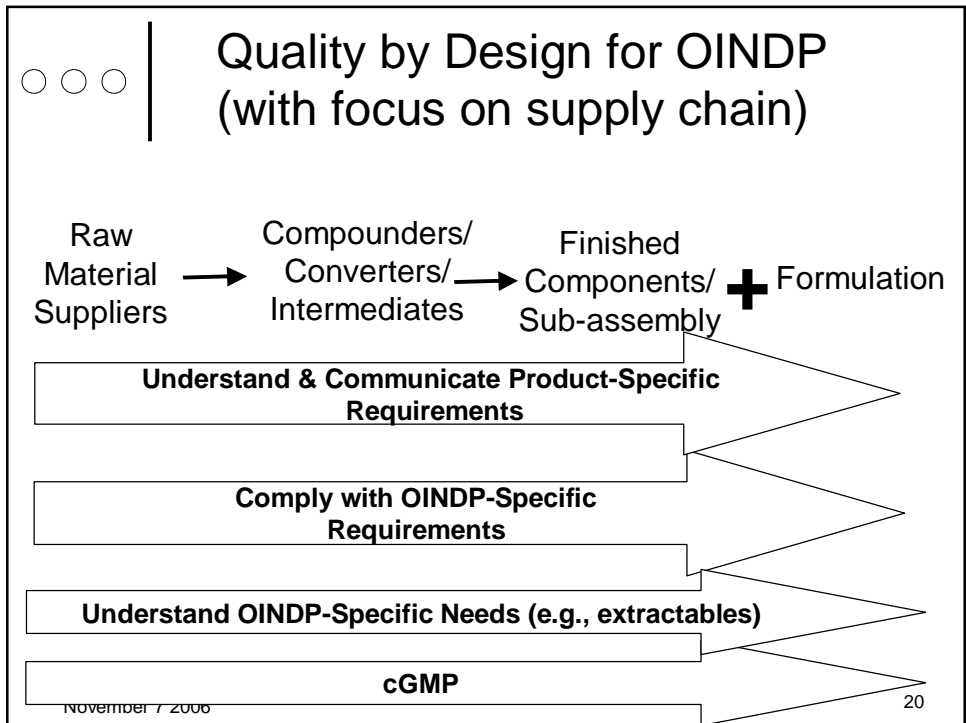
Quality by Design for OINDP (with focus on supply chain)

Raw Material Suppliers

Compounders/ Converters/ Intermediates

Finished Components/ Sub-assembly

+

Formulation

Understand & Communicate Product-Specific Requirements

Comply with OINDP-Specific Requirements

Understand OINDP-Specific Needs (e.g., extractables)

cGMP

November 7 2006

20